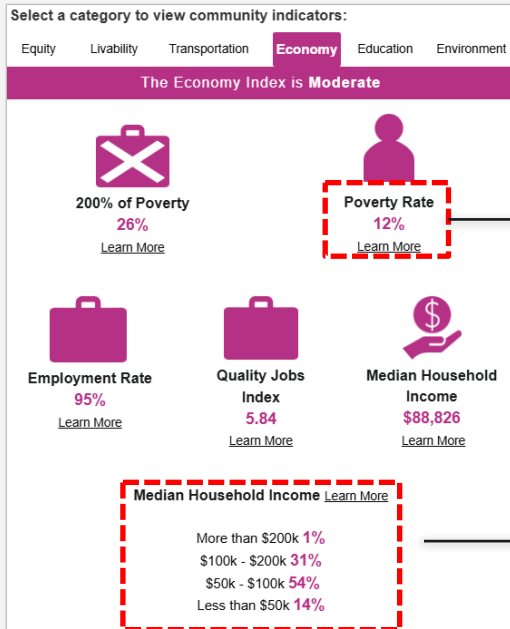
Select a category to view community indicators:

Equity Livability Transportation Economy Education Environment

The Economy Index is Moderate

200% of Poverty
26%
Learn More

Poverty Rate
12%
Learn More

Employment Rate
95%
Learn More

Quality Jobs Index
5.84
Learn More

Median Household Income
$88,826
Learn More

Median Household Income Learn More

More than $200k 1%
$100k - $200k 31%
$50k - $100k 54%
Less than $50k 14%